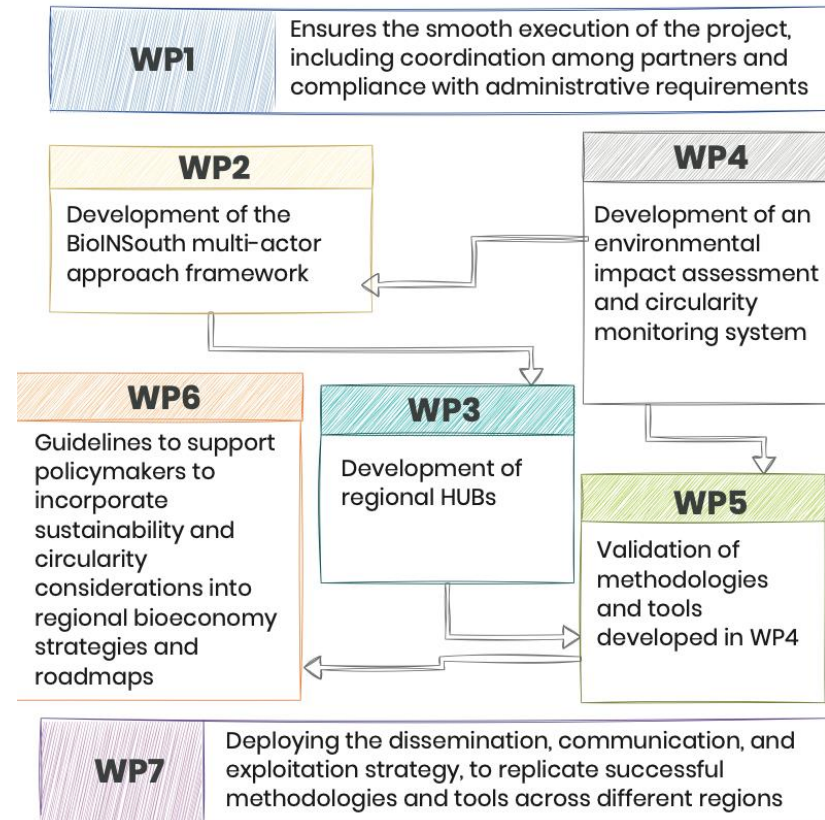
WP1

Ensures the smooth execution of the project, including coordination among partners and compliance with administrative requirements

WP2

Development of the BioINSouth multi-actor approach framework

WP4

Development of an environmental impact assessment and circularity monitoring system

WP6

Guidelines to support policymakers to incorporate sustainability and circularity considerations into regional bioeconomy strategies and roadmaps

WP3

Development of regional HUBs

WP5

Validation of methodologies and tools developed in WP4

WP7

Deploying the dissemination, communication, and exploitation strategy, to replicate successful methodologies and tools across different regions